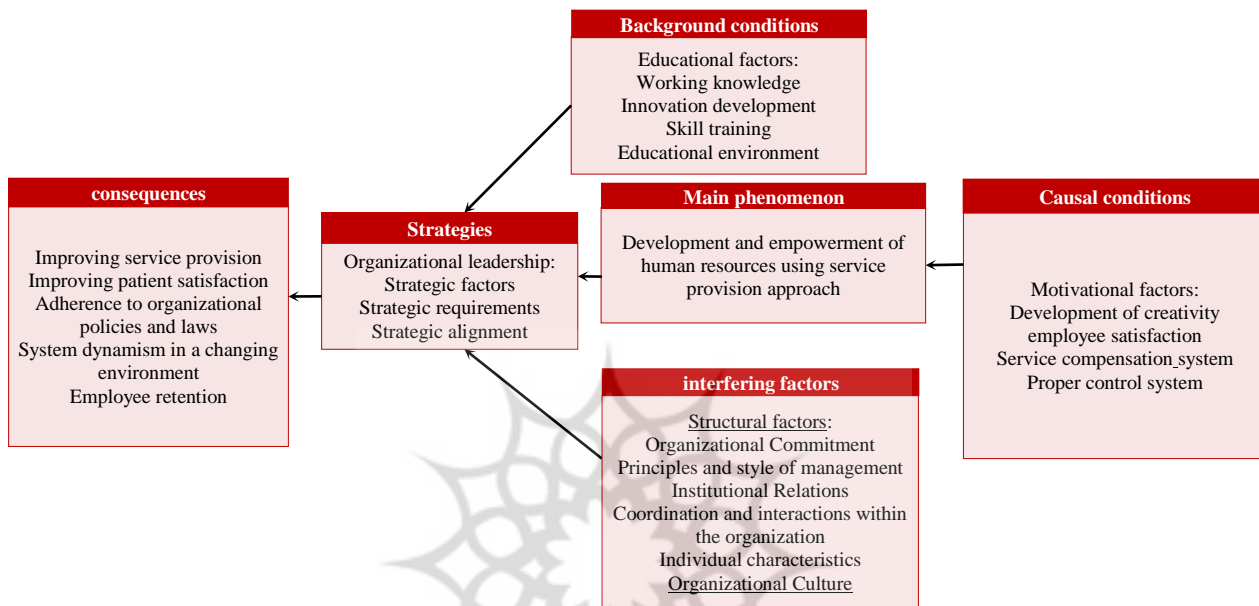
Background conditions

Educational factors:
Working knowledge
Innovation development
Skill training
Educational environment

consequences

Improving service provision
Improving patient satisfaction
Adherence to organizational policies and laws
System dynamism in a changing environment
Employee retention

Strategies

Organizational leadership:
Strategic factors
Strategic requirements
Strategic alignment

Main phenomenon

Development and empowerment of human resources using service provision approach

Causal conditions

Motivational factors:
Development of creativity
employee satisfaction
Service compensation system
Proper control system

interfering factors

Structural factors:
Organizational Commitment
Principles and style of management
Institutional Relations
Coordination and interactions within the organization
Individual characteristics
Organizational Culture